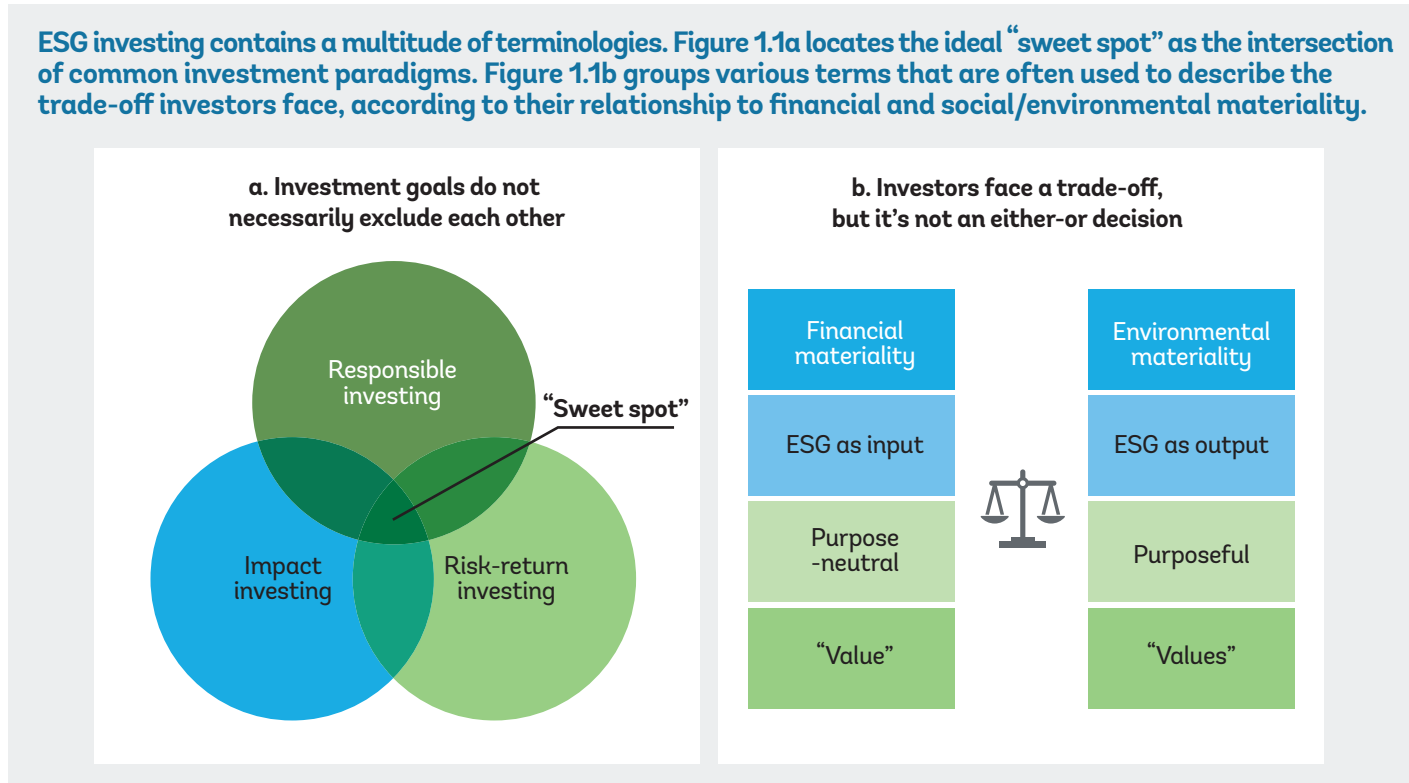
ESG investing contains a multitude of terminologies. Figure 1.1a locates the ideal "sweet spot" as the intersection of common investment paradigms. Figure 1.1b groups various terms that are often used to describe the trade-off investors face, according to their relationship to financial and social/environmental materiality.

a. Investment goals do not necessarily exclude each other

Responsible investing

"Sweet spot"

Impact investing

Risk-return investing

b. Investors face a trade-off, but it's not an either-or decision

| Financial materiality | Environmental materiality |
|---|---|
| ESG as input | ESG as output |
| Purpose -neutral | Purposeful |
| "Value" | "Values" |